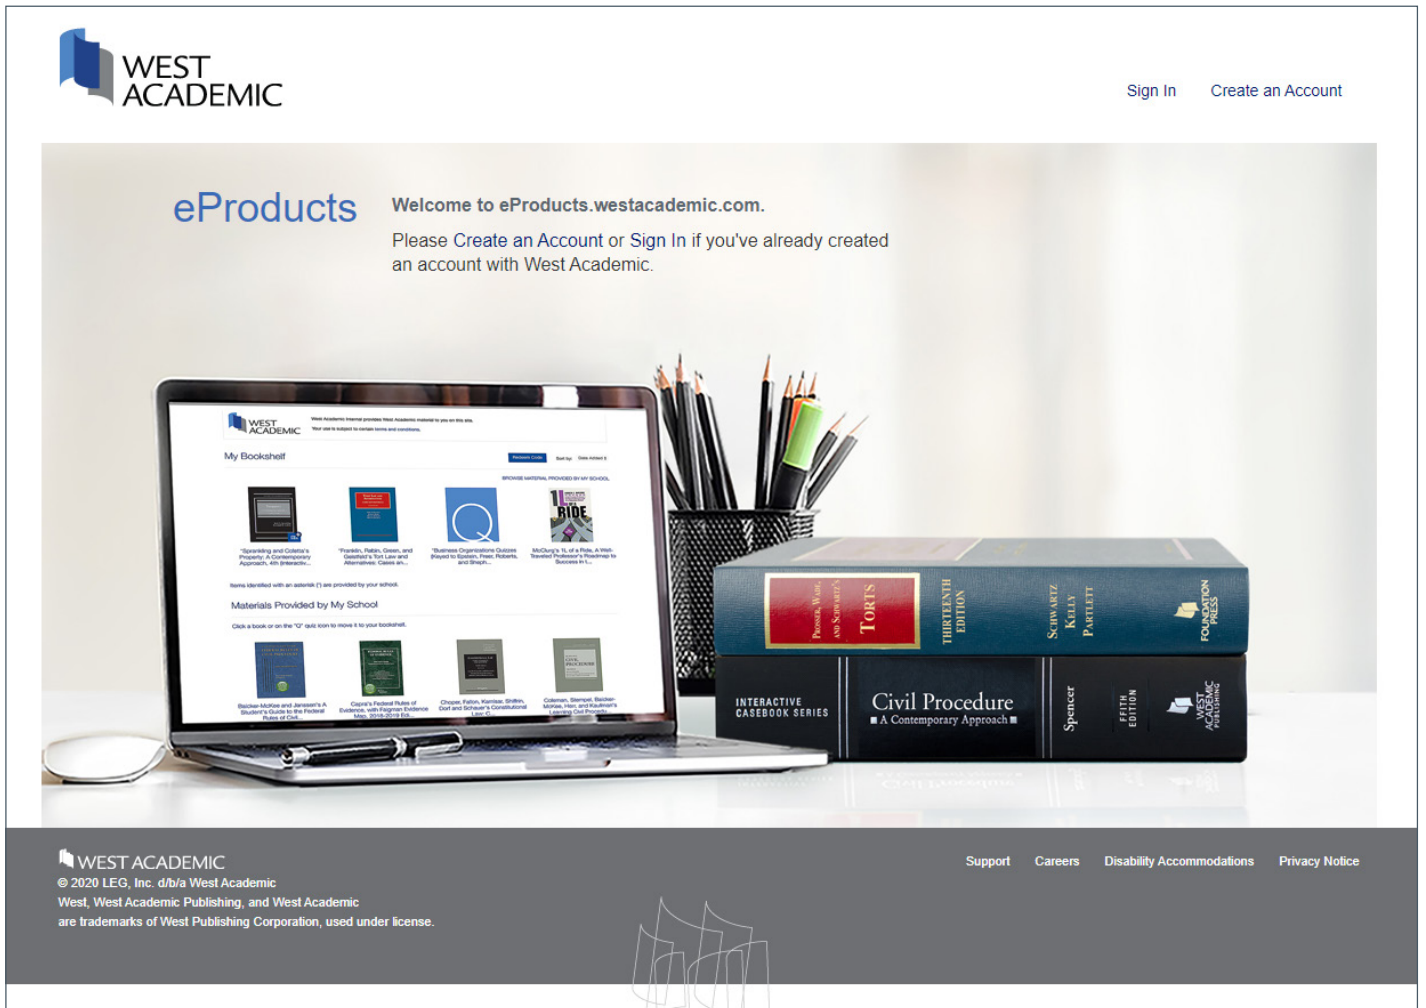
WEST ACADEMIC

Sign In Create an Account

eProducts

Welcome to eProducts.westacademic.com.

Please Create an Account or Sign In if you've already created an account with West Academic.

WEST ACADEMIC

My Bookshelf

Materials Provided by My School

PROSSER, WADE, AND SCHWARTZ'S TORTS THIRTEENTH EDITION SCHWARTZ KELLY PARTLETT FOUNDATION PRESS

INTERACTIVE CASEBOOK SERIES Civil Procedure A Contemporary Approach Spencer FIFTH EDITION WEST ACADEMIC PUBLISHING

WEST ACADEMIC
© 2020 LEG, Inc. d/b/a West Academic
West, West Academic Publishing, and West Academic
are trademarks of West Publishing Corporation, used under license.

Support Careers Disability Accommodations Privacy Notice